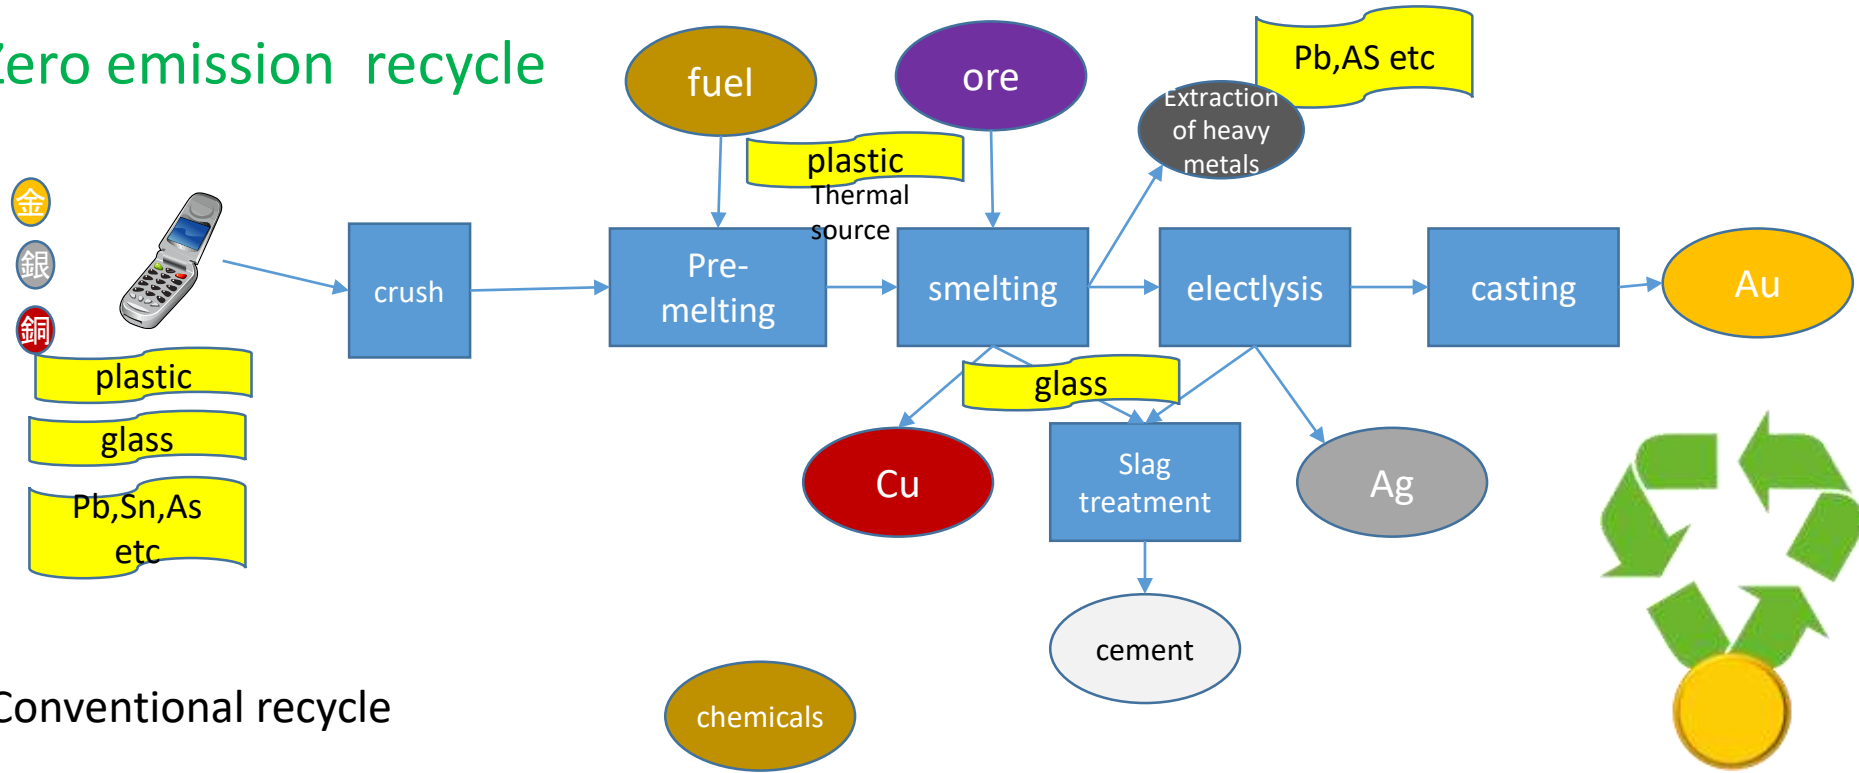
ero emission recycle

fuel

ore

Pb,AS etc

Extraction of heavy metals

plastic
Thermal source

金
銀
銅

crush

Pre-melting

smelting

electlysis

casting

Au

plastic

glass

Pb,Sn,As etc

glass

Cu

Slag treatment

Ag

cement

onventional recycle

chemicals